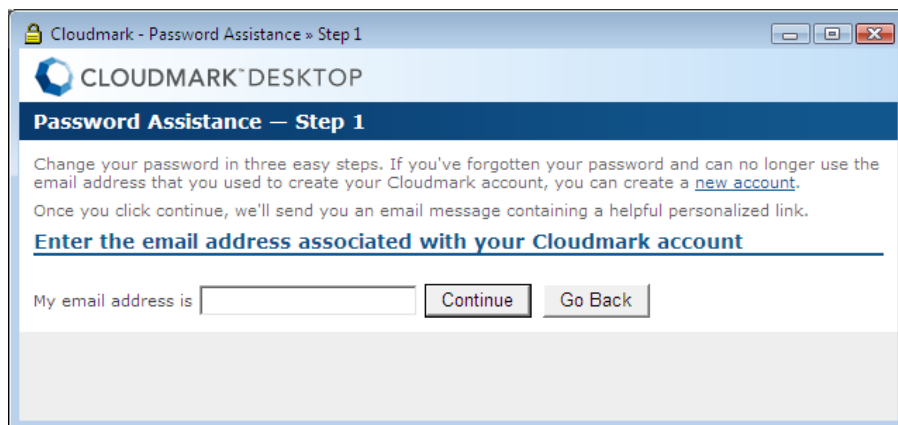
Cloudmark - Password Assistance » Step 1

CLOUDMARK™ DESKTOP

Password Assistance — Step 1

Change your password in three easy steps. If you've forgotten your password and can no longer use the email address that you used to create your Cloudmark account, you can create a new account.

Once you click continue, we'll send you an email message containing a helpful personalized link.

Enter the email address associated with your Cloudmark account

My email address is Continue Go Back